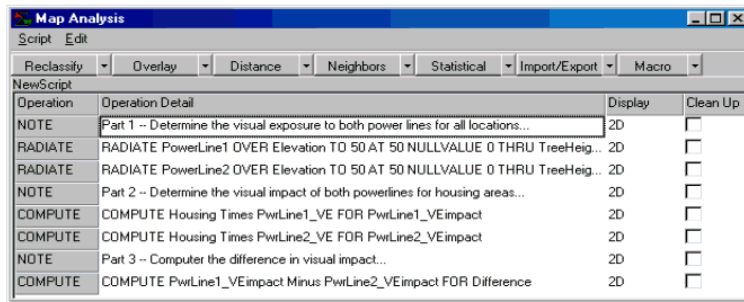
Map Analysis

Script Edit

Reclassify | Overlay | Distance | Neighbors | Statistical | Import/Export | Macro

NewScript

| Operation | Operation Detail | Display | Clean Up |
|---|---|---|---|
| NOTE | Part 1 -- Determine the visual exposure to both power lines for all locations... | 2D | |
| RADIATE | RADIATE PowerLine1 OVER Elevation TO 50 AT 50 NULLVALUE 0 THRU TreeHeig... | 2D | |
| RADIATE | RADIATE PowerLine2 OVER Elevation TO 50 AT 50 NULLVALUE 0 THRU TreeHeig... | 2D | |
| NOTE | Part 2 -- Determine the visual impact of both powerlines for housing areas... | 2D | |
| COMPUTE | COMPUTE Housing Times PwrLine1_VE FOR PwrLine1_VEimpact | 2D | |
| COMPUTE | COMPUTE Housing Times PwrLine2_VE FOR PwrLine2_VEimpact | 2D | |
| NOTE | Part 3 -- Computer the difference in visual impact... | 2D | |
| COMPUTE | COMPUTE PwrLine1_VEimpact Minus PwrLine2_VEimpact FOR Difference | 2D | |